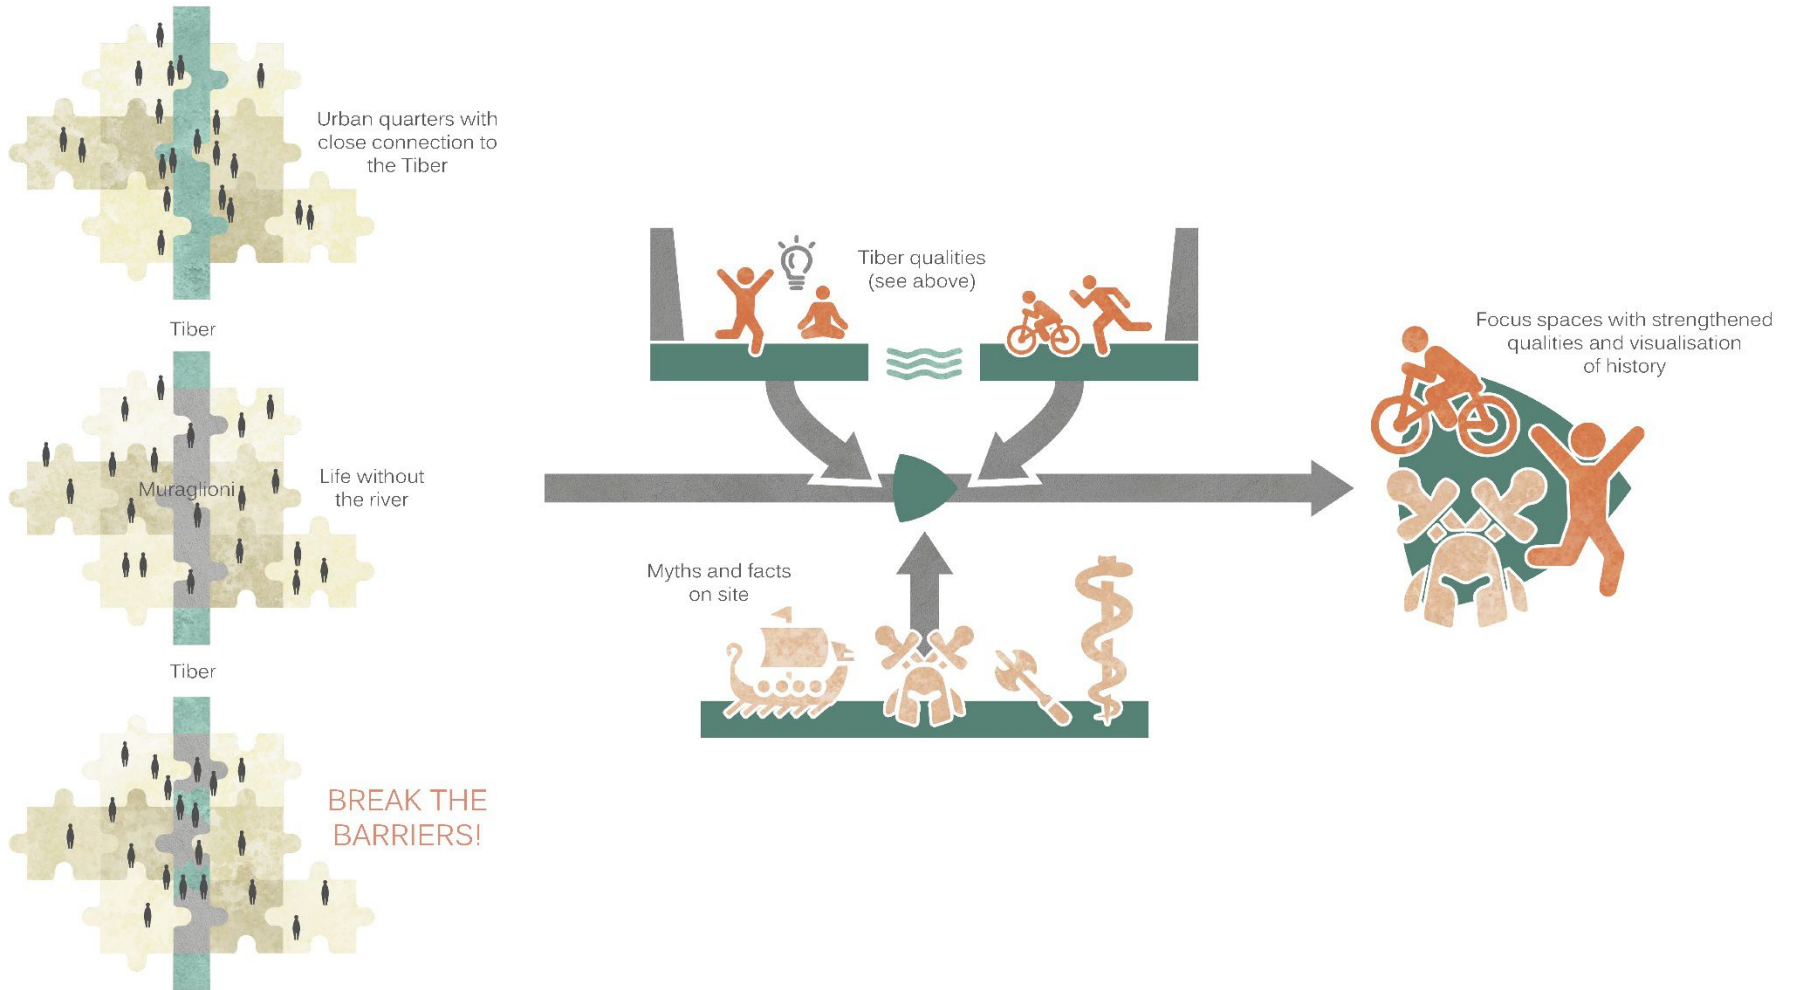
Urban quarters with close connection to the Tiber

Tiber

Muraglioni

Life without the river

Tiber

BREAK THE BARRIERS!

Tiber qualities (see above)

Myths and facts on site

Focus spaces with strengthened qualities and visualisation of history